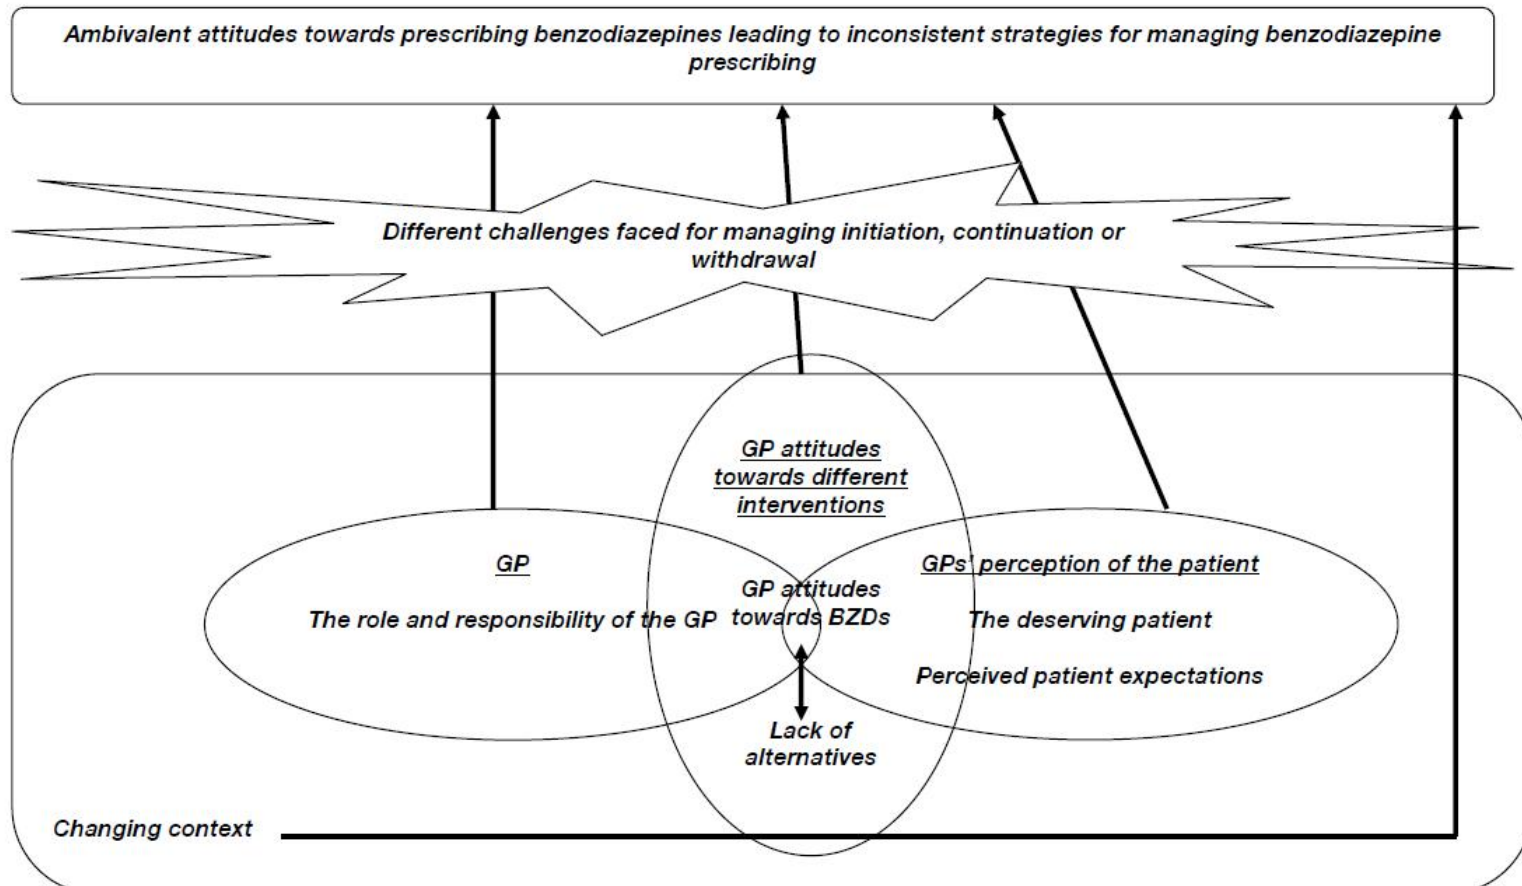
Ambivalent attitudes towards prescribing benzodiazepines leading to inconsistent strategies for managing benzodiazepine prescribing

Different challenges faced for managing initiation, continuation or withdrawal

GP attitudes towards different interventions

GP

The role and responsibility of the GP

GP attitudes towards BZDs

GPs' perception of the patient

The deserving patient

Perceived patient expectations

Lack of alternatives

Changing context